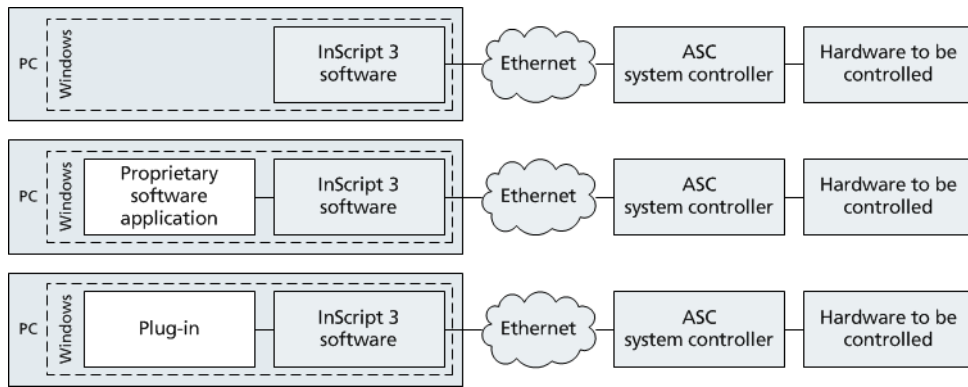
PC

Windows

InScript 3 software

Ethernet

ASC system controller

Hardware to be controlled

PC

Windows

Proprietary software application

InScript 3 software

Ethernet

ASC system controller

Hardware to be controlled

PC

Windows

Plug-in

InScript 3 software

Ethernet

ASC system controller

Hardware to be controlled